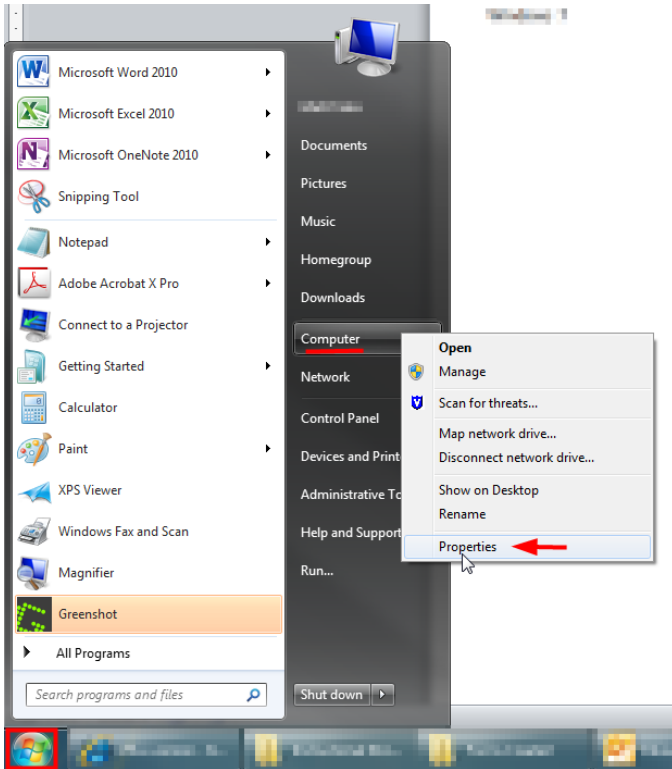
Microsoft Word 2010
Microsoft Excel 2010
Microsoft OneNote 2010
Snipping Tool
Notepad
Adobe Acrobat X Pro
Connect to a Projector
Getting Started
Calculator
Paint
XPS Viewer
Windows Fax and Scan
Magnifier
Greenshot
All Programs
Search programs and files

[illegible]
Documents
Pictures
Music
Homegroup
Downloads
Computer
Network
Control Panel
Devices and Printe
Administrative To
Help and Support
Run...
Shut down

Open
Manage
Scan for threats...
Map network drive...
Disconnect network drive...
Show on Desktop
Rename
Properties